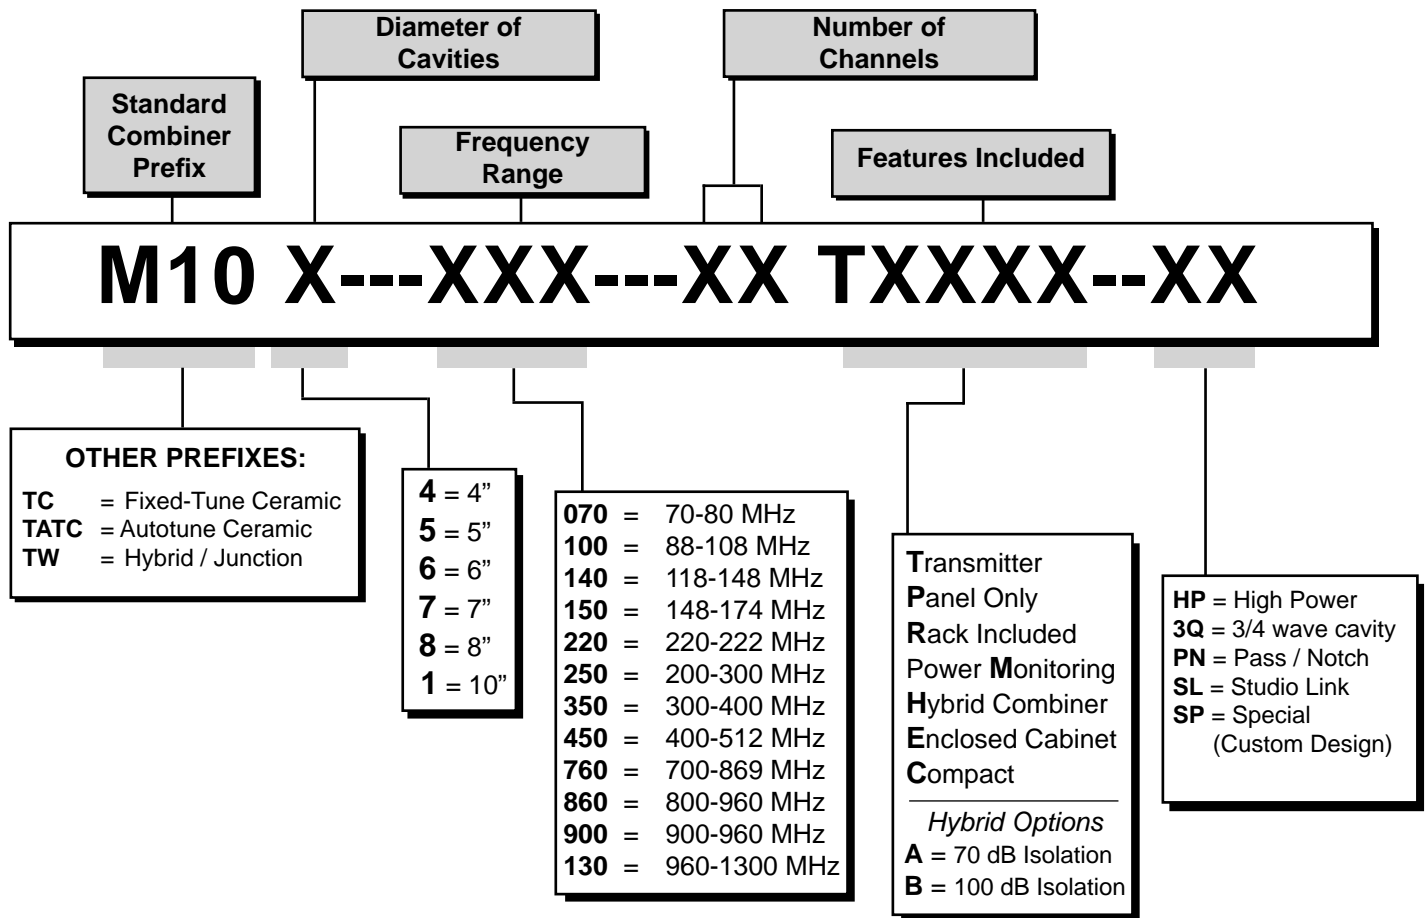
Diameter of Cavities

Number of Channels

Standard Combiner Prefix

Frequency Range

Features Included

M10 X---XXX---XX TXXXX--XX

OTHER PREFIXES:
TC = Fixed-Tune Ceramic
TATC = Autotune Ceramic
TW = Hybrid / Junction

4 = 4”
5 = 5”
6 = 6”
7 = 7”
8 = 8”
1 = 10”

| | | |
|---|---|---|
| 070 | = | 70-80 MHz |
| 100 | = | 88-108 MHz |
| 140 | = | 118-148 MHz |
| 150 | = | 148-174 MHz |
| 220 | = | 220-222 MHz |
| 250 | = | 200-300 MHz |
| 350 | = | 300-400 MHz |
| 450 | = | 400-512 MHz |
| 760 | = | 700-869 MHz |
| 860 | = | 800-960 MHz |
| 900 | = | 900-960 MHz |
| 130 | = | 960-1300 MHz |

Transmitter
Panel Only
Rack Included
Power Monitoring
Hybrid Combiner
Enclosed Cabinet
Compact

Hybrid Options
A = 70 dB Isolation
B = 100 dB Isolation

HP = High Power
3Q = 3/4 wave cavity
PN = Pass / Notch
SL = Studio Link
SP = Special (Custom Design)